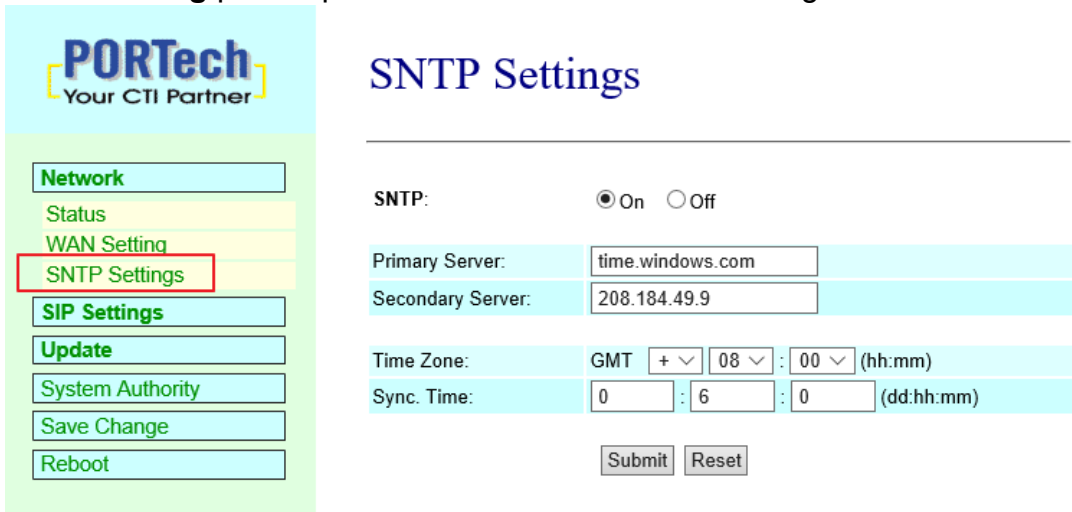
PORTech
Your CTI Partner

Network
Status
WAN Setting
SNTP Settings
SIP Settings
Update
System Authority
Save Change
Reboot

SNTP Settings

| | |
|---|---|
| SNTP: | ◉ On ○ Off |
| Primary Server: | time.windows.com |
| Secondary Server: | 208.184.49.9 |
| Time Zone: | GMT + : 08 : 00 (hh:mm) |
| Sync. Time: | 0 : 6 : 0 (dd:hh:mm) |

Submit Reset